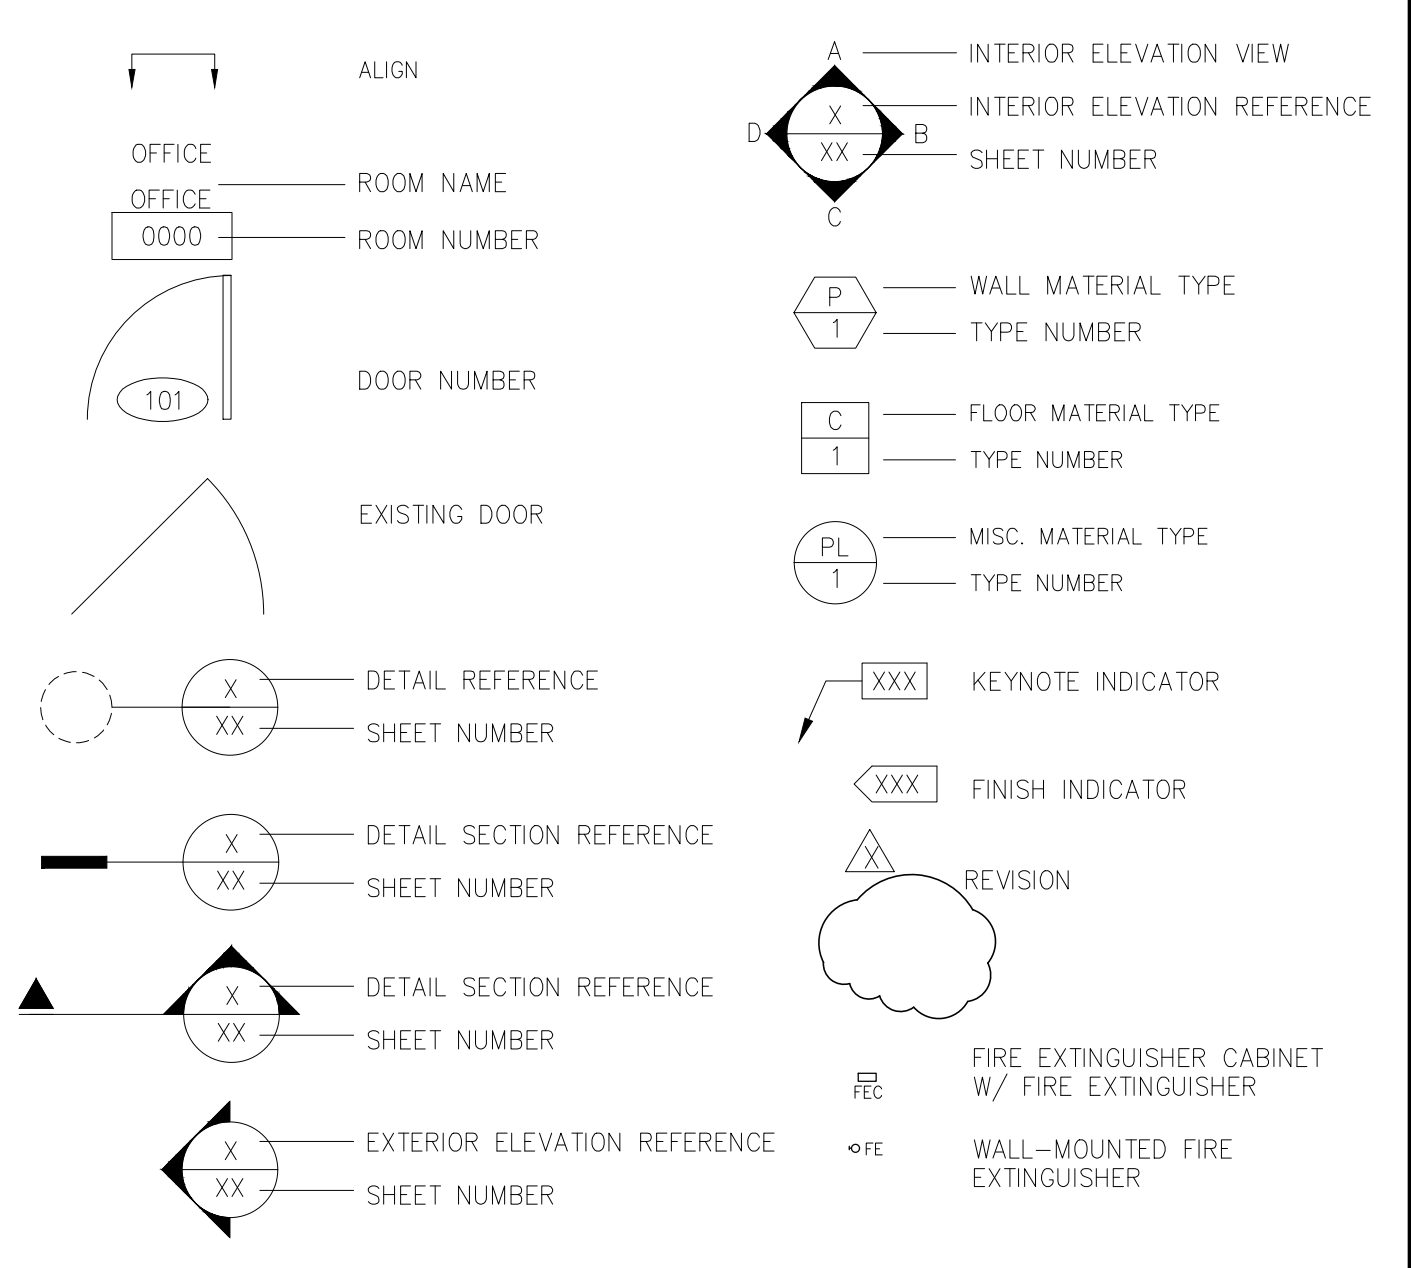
ALIGN

OFFICE
OFFICE — ROOM NAME
0000 — ROOM NUMBER

101 DOOR NUMBER

EXISTING DOOR

X — DETAIL REFERENCE
XX — SHEET NUMBER

X — DETAIL SECTION REFERENCE
XX — SHEET NUMBER

X — DETAIL SECTION REFERENCE
XX — SHEET NUMBER

X — EXTERIOR ELEVATION REFERENCE
XX — SHEET NUMBER

A — INTERIOR ELEVATION VIEW
X — INTERIOR ELEVATION REFERENCE
D XX B — SHEET NUMBER
C

P — WALL MATERIAL TYPE
1 — TYPE NUMBER

C — FLOOR MATERIAL TYPE
1 — TYPE NUMBER

PL — MISC. MATERIAL TYPE
1 — TYPE NUMBER

XXX KEYNOTE INDICATOR

XXX FINISH INDICATOR

X REVISION

FEC FIRE EXTINGUISHER CABINET W/ FIRE EXTINGUISHER

FE WALL–MOUNTED FIRE EXTINGUISHER